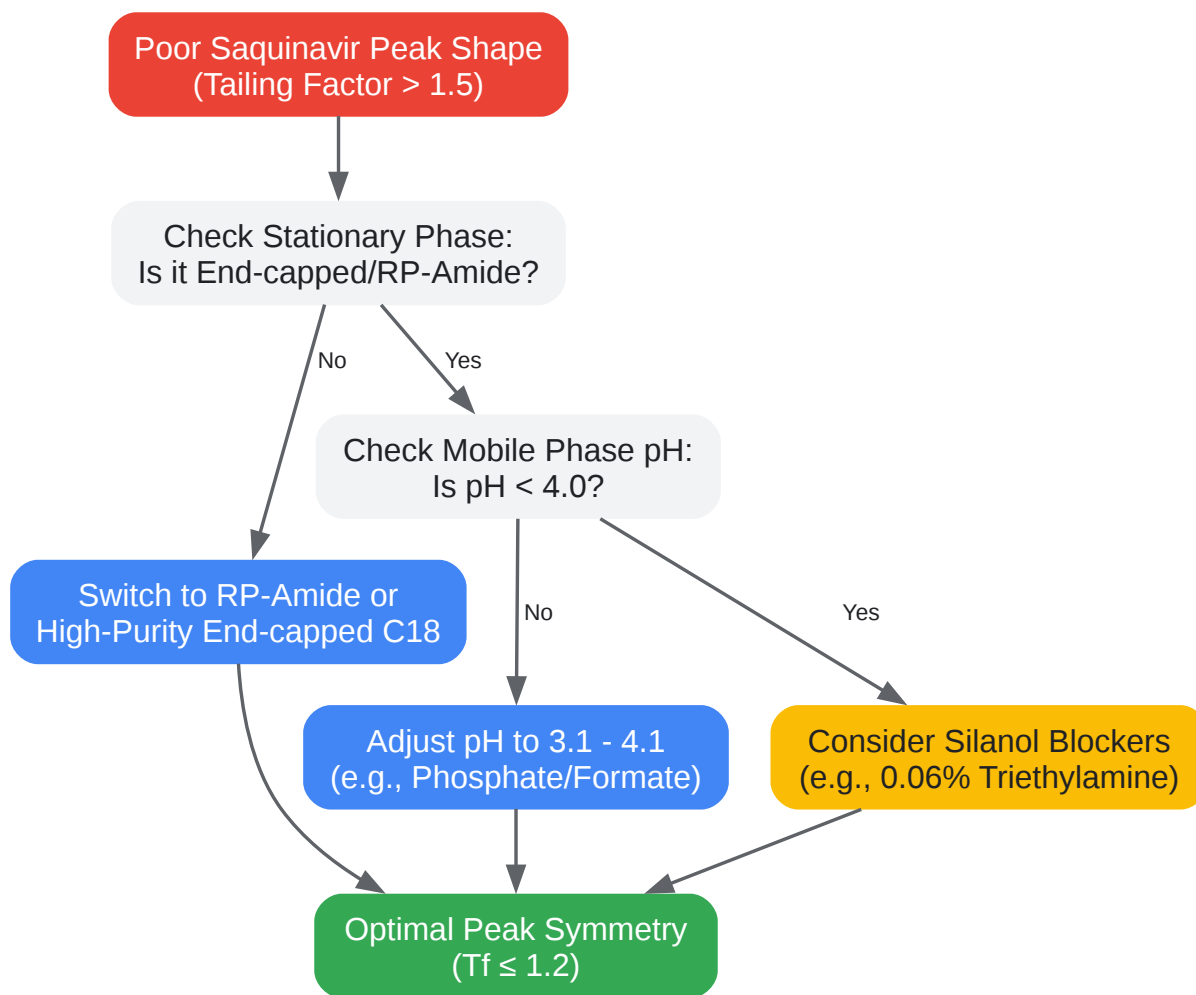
Poor Saquinavir Peak Shape
(Tailing Factor > 1.5)

Check Stationary Phase:
Is it End-capped/RP-Amide?

No

Yes

Check Mobile Phase pH:
Is pH < 4.0?

Switch to RP-Amide or
High-Purity End-capped C18

No

Yes

Adjust pH to 3.1 - 4.1
(e.g., Phosphate/Formate)

Consider Silanol Blockers
(e.g., 0.06% Triethylamine)

Optimal Peak Symmetry
(Tf $\leq$ 1.2)